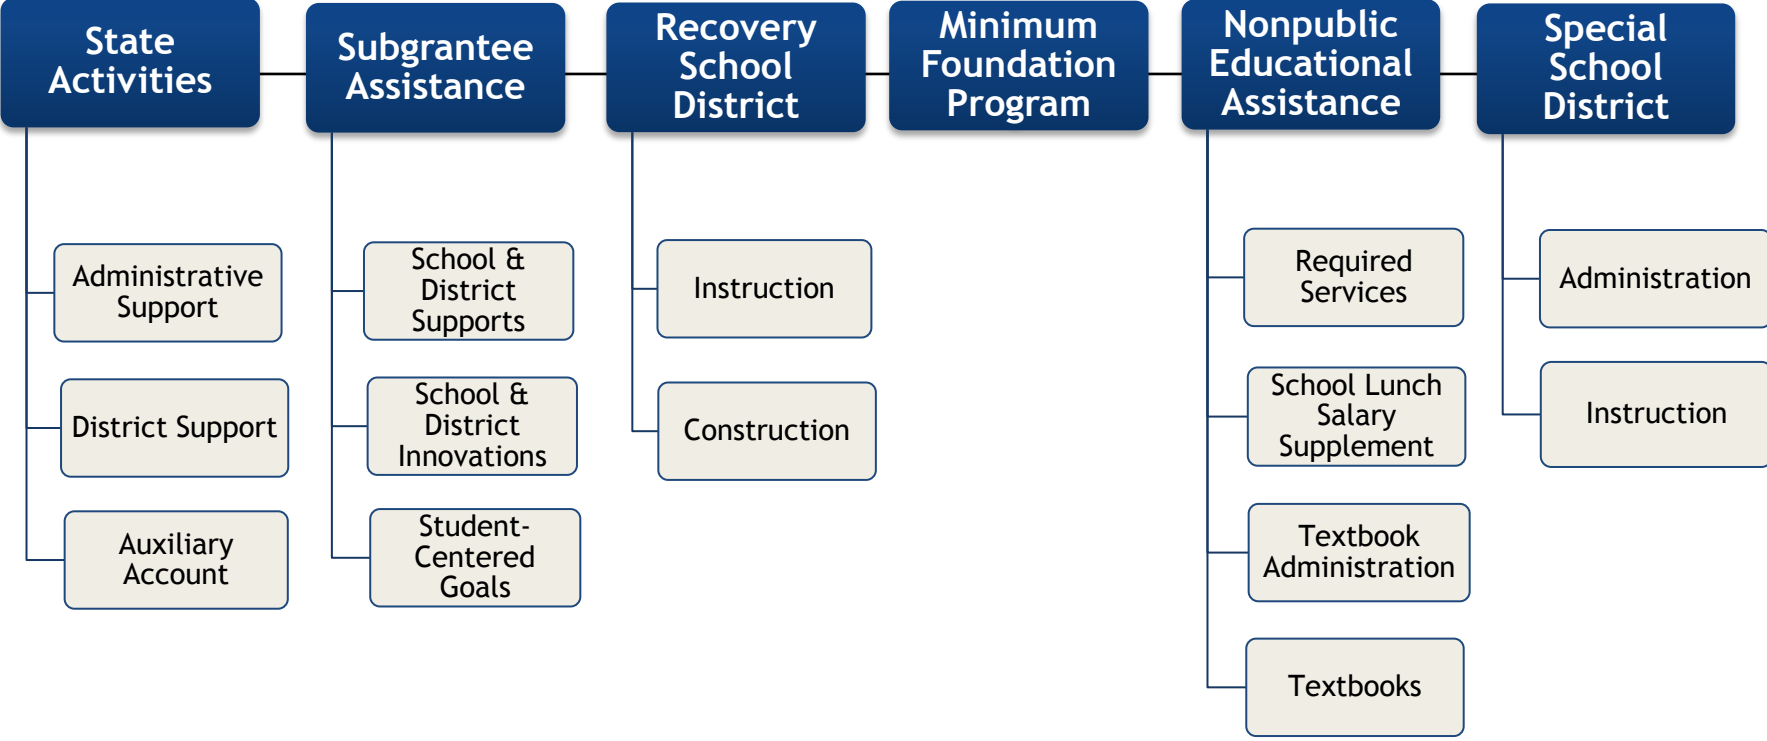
State Activities

Administrative Support

District Support

Auxiliary Account

Subgrantee Assistance

School & District Supports

School & District Innovations

Student-Centered Goals

Recovery School District

Instruction

Construction

Minimum Foundation Program

Nonpublic Educational Assistance

Required Services

School Lunch Salary Supplement

Textbook Administration

Textbooks

Special School District

Administration

Instruction